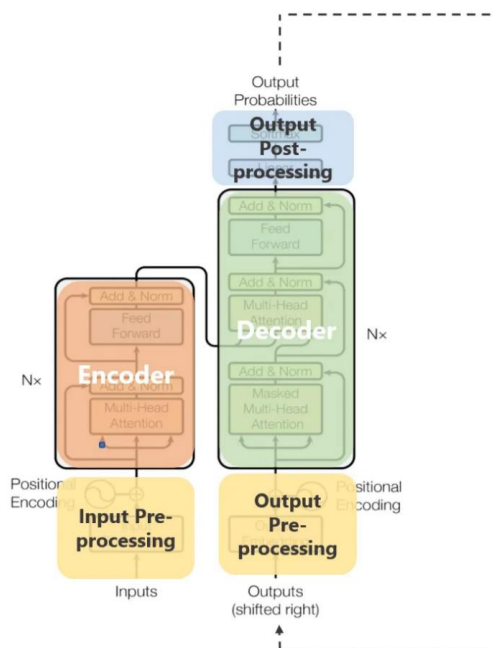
Output Probabilities

Softmax

Output Post-processing

Linear

Add & Norm

Feed Forward

Add & Norm

Multi-Head Attention

Decoder

N×

Add & Norm

Masked Multi-Head Attention

Add & Norm

Feed Forward

N×

Encoder

Add & Norm

Multi-Head Attention

Positional Encoding

Input Pre-processing

Positional Encoding

Output Pre-processing

Inputs

Outputs (shifted right)